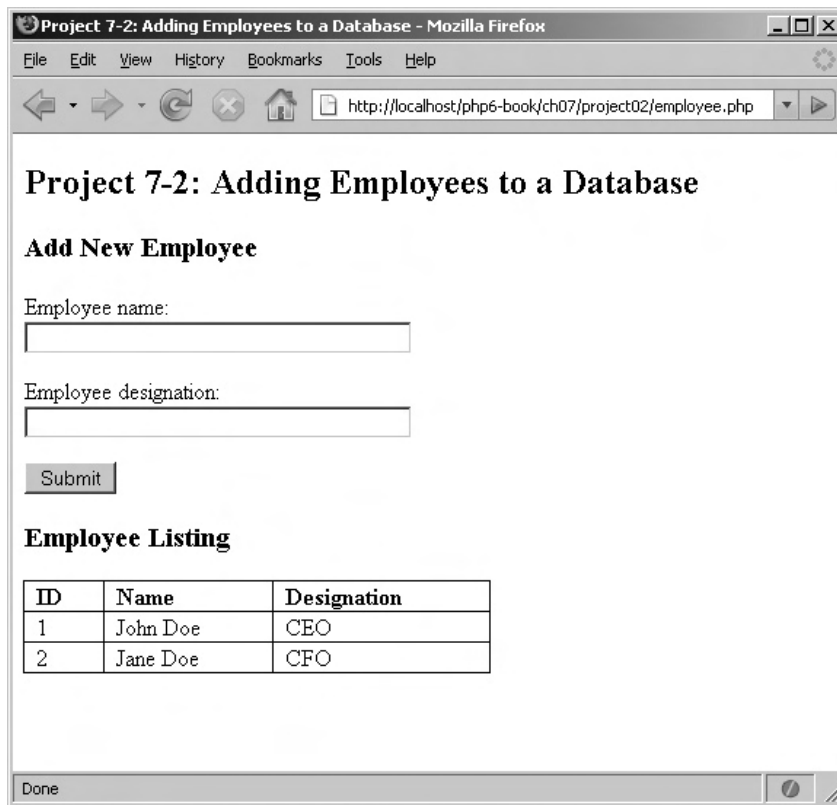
Project 7-2: Adding Employees to a Database - Mozilla Firefox

File Edit View History Bookmarks Tools Help

http://localhost/php6-book/ch07/project02/employee.php

# Project 7-2: Adding Employees to a Database

## Add New Employee

Employee name:

Employee designation:

Submit

## Employee Listing

| ID | Name | Designation |
|---|---|---|
| 1 | John Doe | CEO |
| 2 | Jane Doe | CFO |

Done